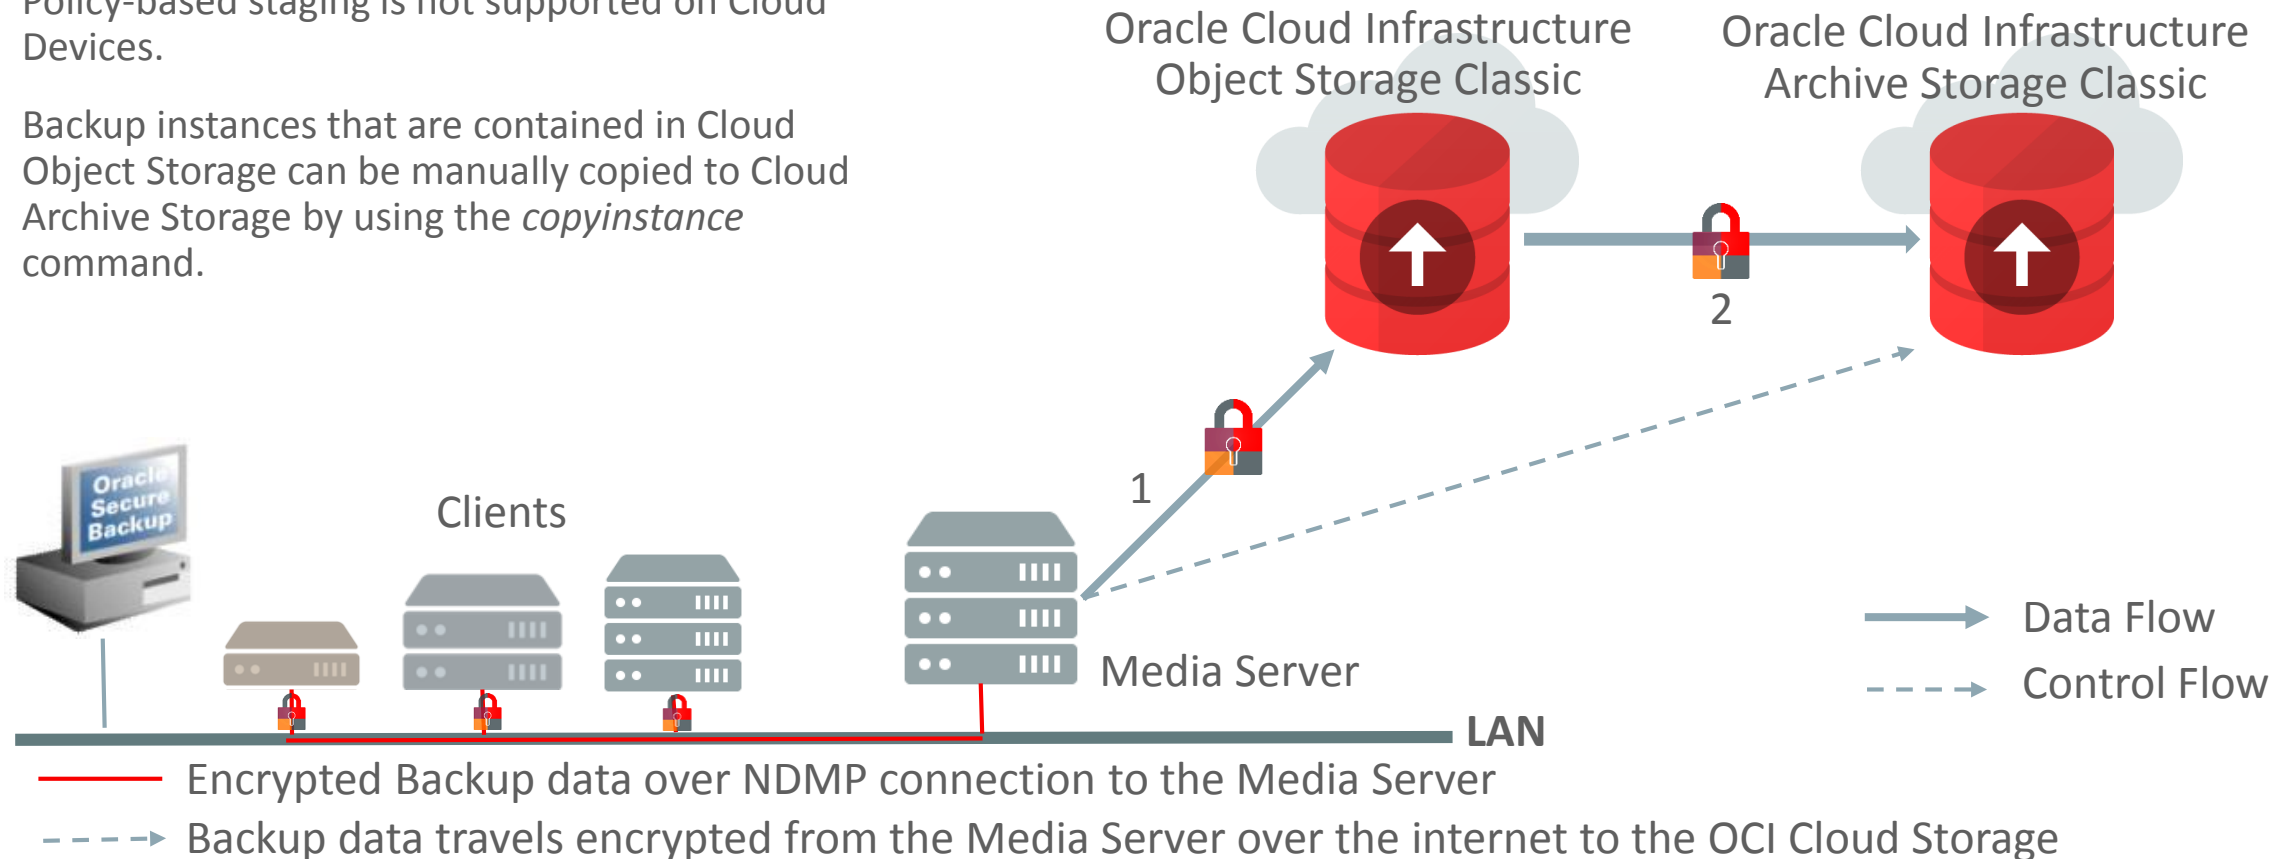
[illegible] Devices.

Backup instances that are contained in Cloud Object Storage can be manually copied to Cloud Archive Storage by using the *copyinstance* command.

Oracle Cloud Infrastructure Object Storage Classic

Oracle Cloud Infrastructure Archive Storage Classic

2

1

Oracle Secure Backup

Clients

Media Server

Data Flow

Control Flow

LAN

Encrypted Backup data over NDMP connection to the Media Server

Backup data travels encrypted from the Media Server over the internet to the OCI Cloud Storage